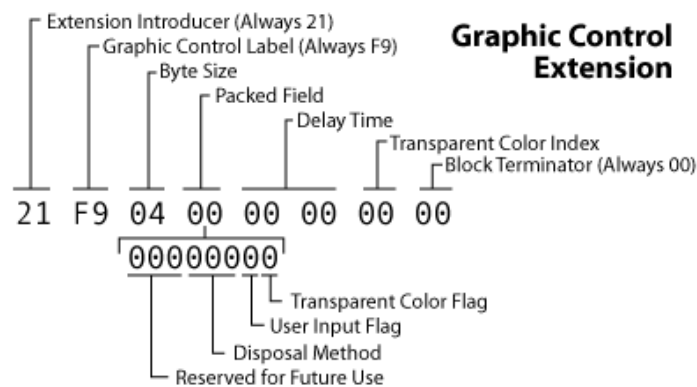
Graphic Control Extension

Extension Introducer (Always 21)
Graphic Control Label (Always F9)
Byte Size
Packed Field
Delay Time
Transparent Color Index
Block Terminator (Always 00)

21 F9 04 00 00 00 00 00

00000000

Transparent Color Flag
User Input Flag
Disposal Method
Reserved for Future Use